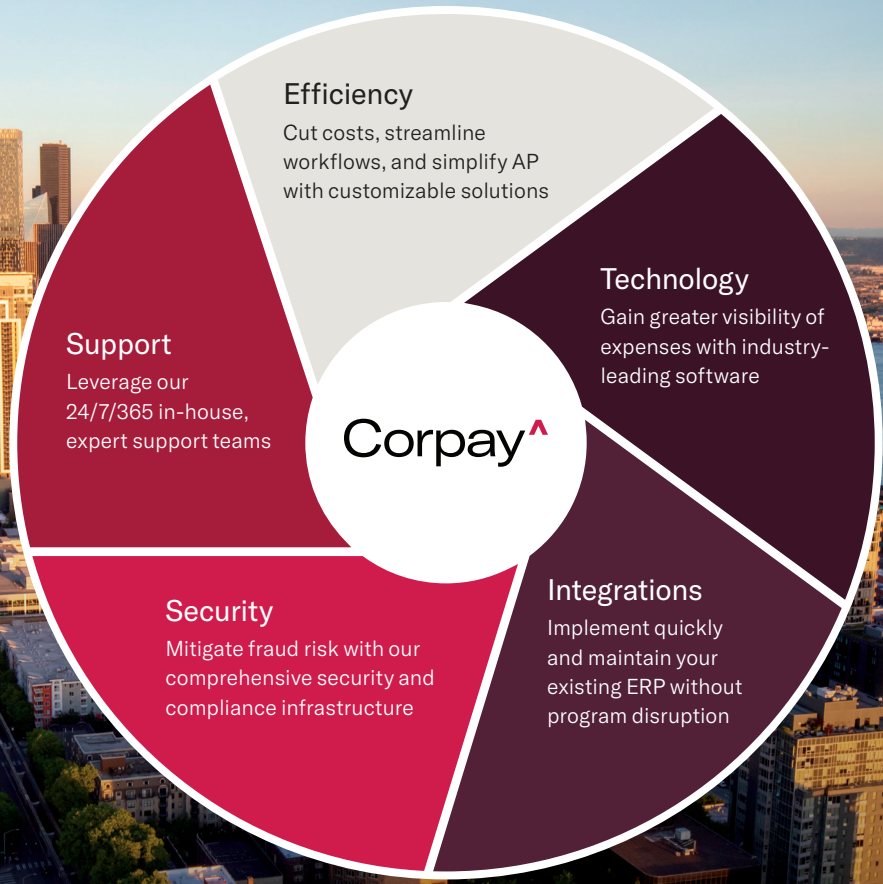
Efficiency
Cut costs, streamline workflows, and simplify AP with customizable solutions

Technology
Gain greater visibility of expenses with industry-leading software

Integrations
Implement quickly and maintain your existing ERP without program disruption

Security
Mitigate fraud risk with our comprehensive security and compliance infrastructure

Support
Leverage our 24/7/365 in-house, expert support teams

Corpay^